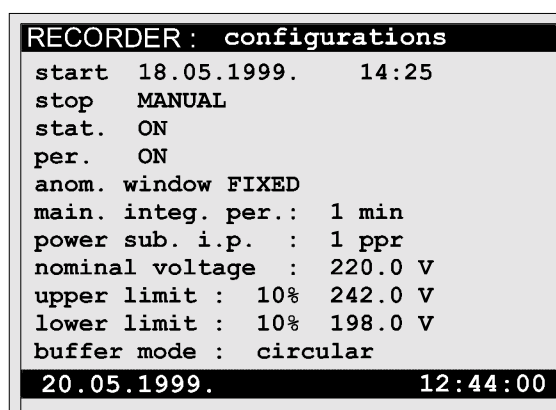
RECORDER : configurations

start 18.05.1999. 14:25
stop MANUAL
stat. ON
per. ON
anom. window FIXED
main. integ. per.: 1 min
power sub. i.p. : 1 ppr
nominal voltage : 220.0 V
upper limit : 10% 242.0 V
lower limit : 10% 198.0 V
buffer mode : circular

20.05.1999. 12:44:00